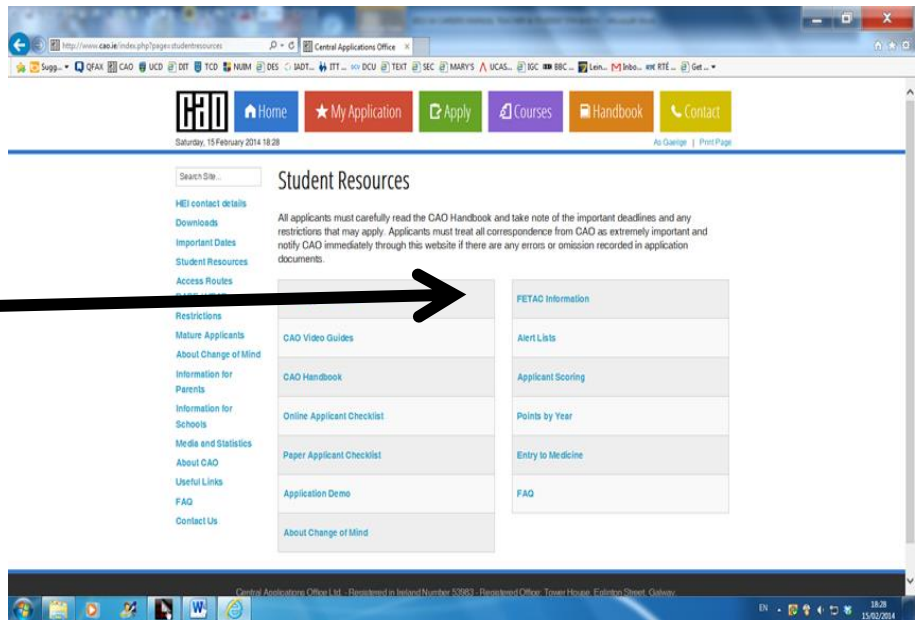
http://www.cao.ie/index.php?page=studentresources
Central Applications Office

Sugg... QFAX CAO UCD DIT TCD NUIM DES IADT... ITT... DCU TEXT SEC MARY'S UCAS... IGC BBC... Lein... Inbo... RTÉ... Get...

CAO
Home
My Application
Apply
Courses
Handbook
Contact

Saturday, 15 February 2014 18:28

As Gaeilge | Print Page

Search Site...

HEI contact details
Downloads
Important Dates
Student Resources
Access Routes
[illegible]
Restrictions
Mature Applicants
About Change of Mind
Information for Parents
Information for Schools
Media and Statistics
About CAO
Useful Links
FAQ
Contact Us

Student Resources

All applicants must carefully read the CAO Handbook and take note of the important deadlines and any restrictions that may apply. Applicants must treat all correspondence from CAO as extremely important and notify CAO immediately through this website if there are any errors or omission recorded in application documents.

| | FETAC Information |
|---|---|
| CAO Video Guides | Alert Lists |
| CAO Handbook | Applicant Scoring |
| Online Applicant Checklist | Points by Year |
| Paper Applicant Checklist | Entry to Medicine |
| Application Demo | FAQ |
| About Change of Mind | |

Central Applications Office Ltd. - Registered in Ireland Number 53983 - Registered Office: Tower House, Eglinton Street, Galway.

EN
18:28
15/02/2014